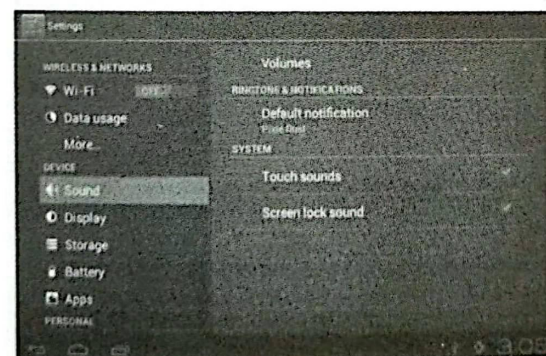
Settings

WIRELESS & NETWORKS

Wi-Fi OFF

Data usage

More...

DEVICE

Sound

Display

Storage

Battery

Apps

PERSONAL

Volumes

RINGTONE & NOTIFICATIONS

Default notification

Pixie Dust

SYSTEM

Touch sounds

Screen lock sound

3:05